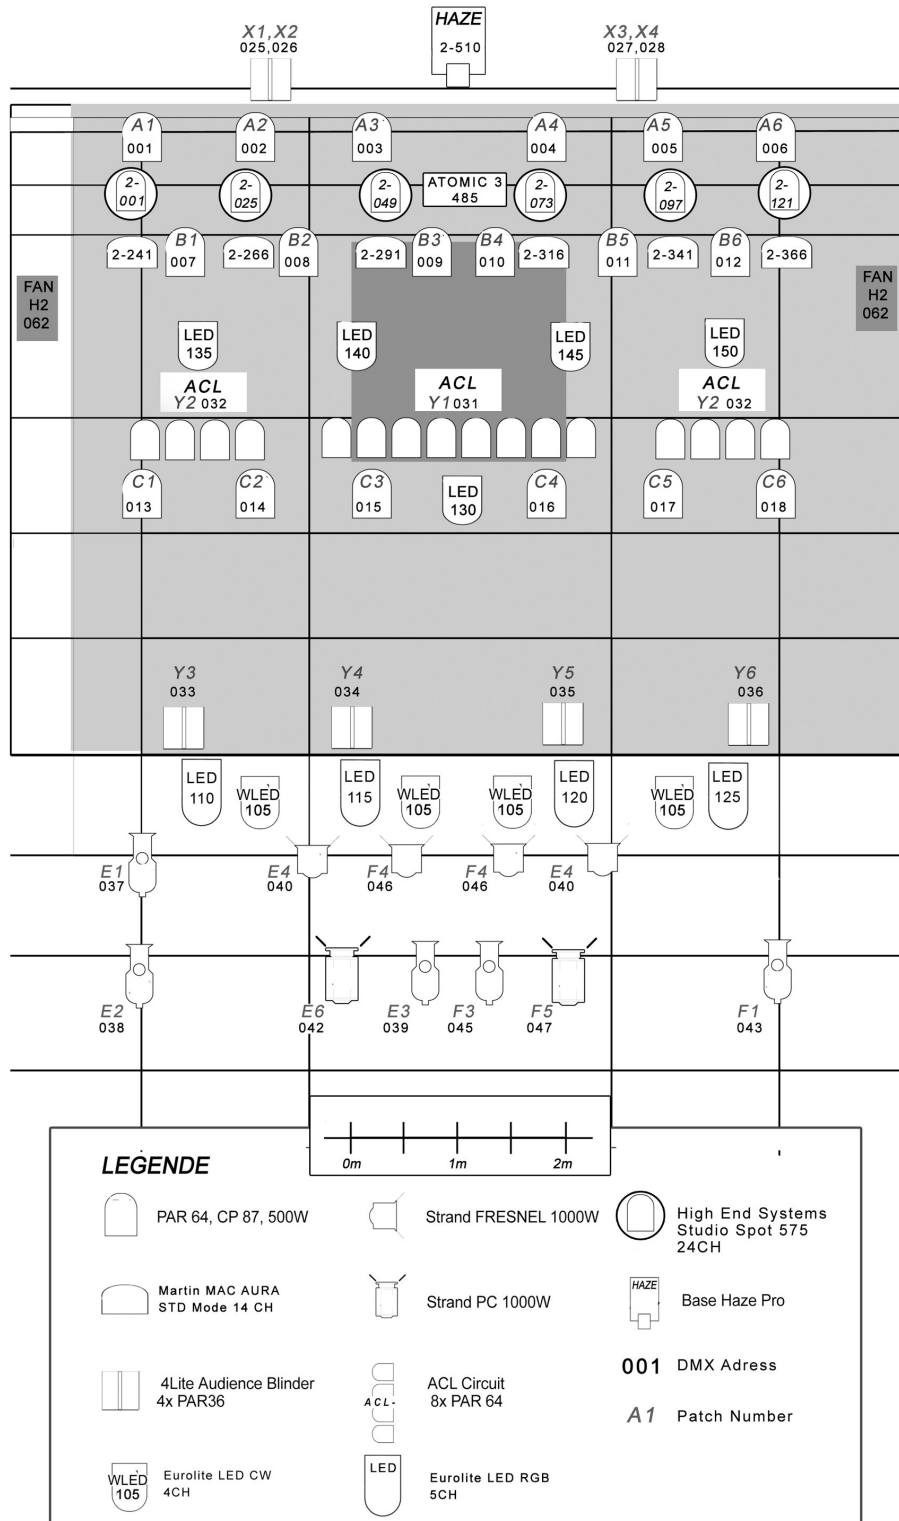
X1,X2
025,026

HAZE
2-510

X3,X4
027,028

A1
001

A2
002

A3
003

A4
004

A5
005

A6
006

2-001

2-025

2-049

ATOMIC 3
485

2-073

2-097

2-121

2-241

B1
007

2-266

B2
008

2-291

B3
009

B4
010

2-316

B5
011

2-341

B6
012

2-366

FAN
H2
062

FAN
H2
062

LED
135

LED
140

LED
145

LED
150

ACL
Y2 032

ACL
Y1 031

ACL
Y2 032

C1
013

C2
014

C3
015

LED
130

C4
016

C5
017

C6
018

Y3
033

Y4
034

Y5
035

Y6
036

LED
110

WLED
105

LED
115

WLED
105

WLED
105

LED
120

WLED
105

LED
125

E1
037

E4
040

F4
046

F4
046

E4
040

E2
038

E6
042

E3
039

F3
045

F5
047

F1
043

0m
1m
2m

LEGENDE

PAR 64, CP 87, 500W

Strand FRESNEL 1000W

High End Systems Studio Spot 575 24CH

Martin MAC AURA STD Mode 14 CH

Strand PC 1000W

HAZE

Base Haze Pro

001 DMX Adress

4Lite Audience Blinder 4x PAR36

ACL-

ACL Circuit 8x PAR 64

A1 Patch Number

WLED
105

Eurolite LED CW 4CH

LED

Eurolite LED RGB 5CH